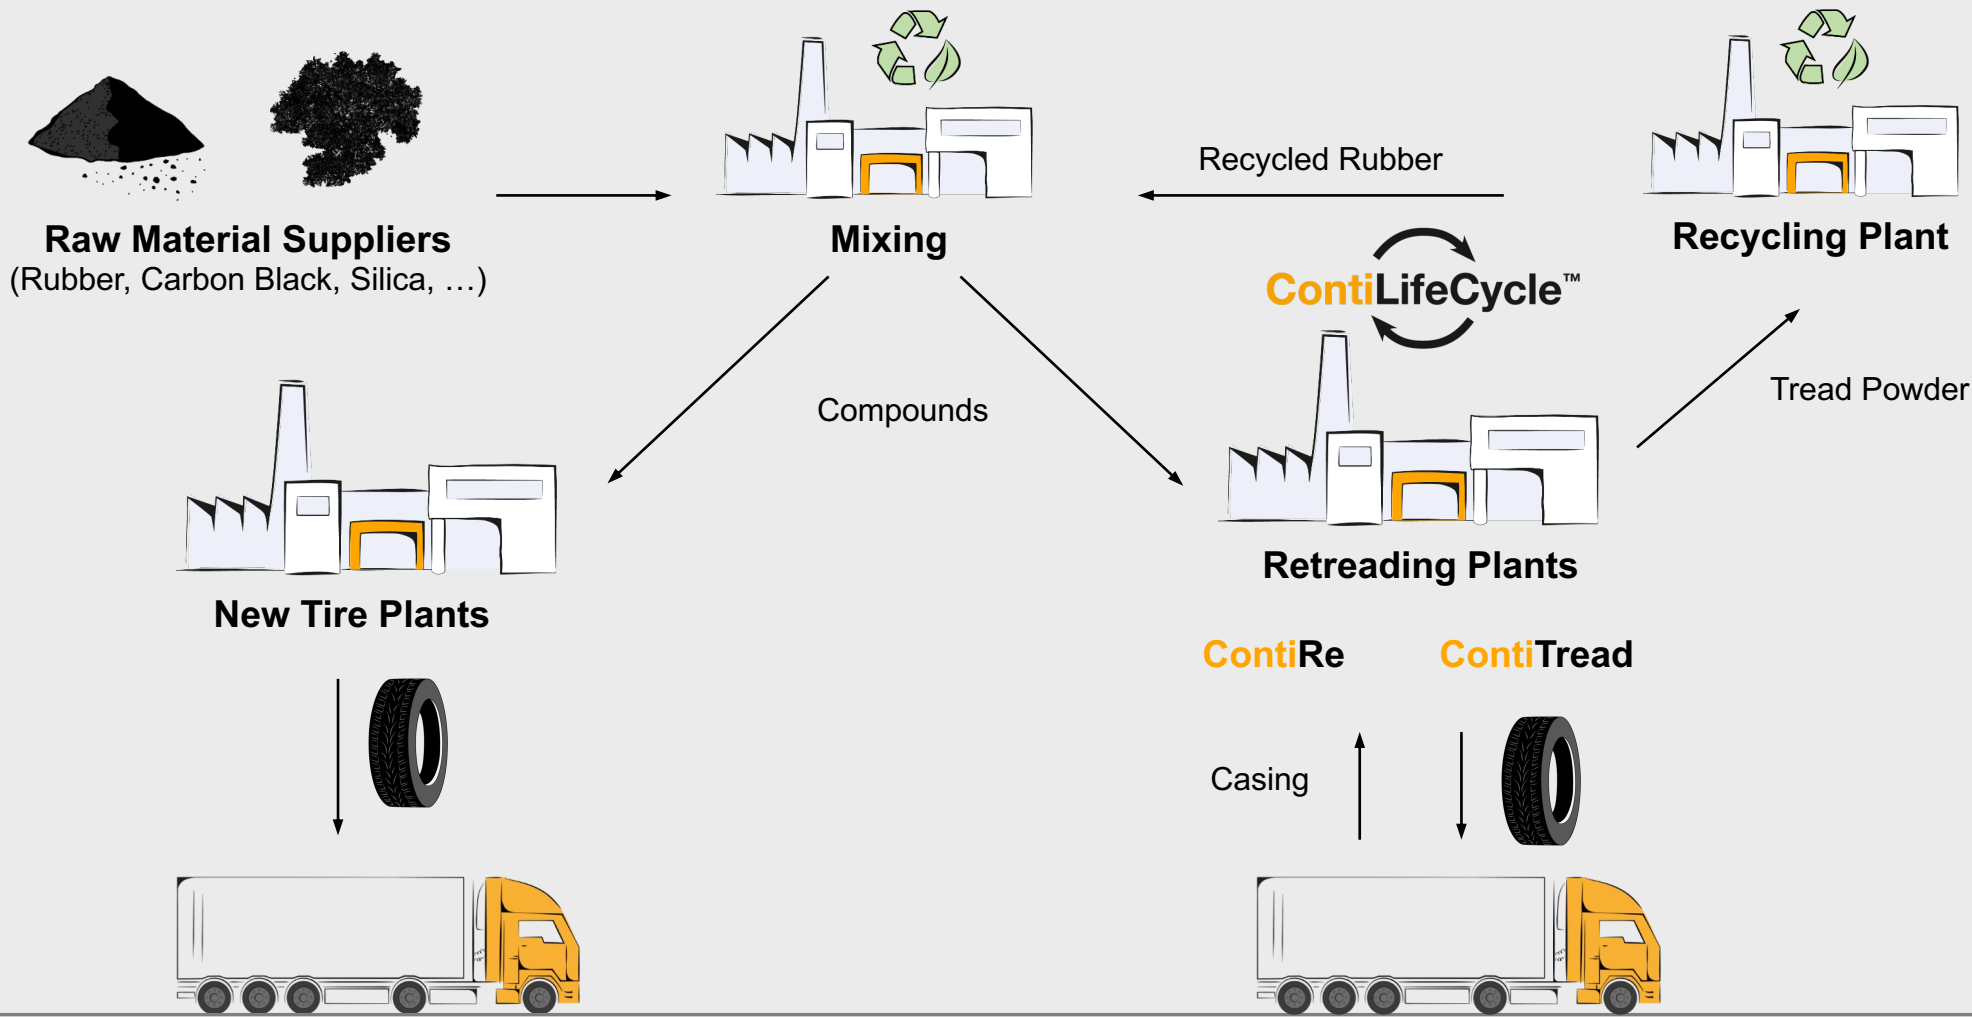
Raw Material Suppliers
(Rubber, Carbon Black, Silica, …)

Mixing

Recycled Rubber

Recycling Plant

ContiLifeCycle™

Compounds

Tread Powder

New Tire Plants

Retreading Plants

ContiRe

ContiTread

Casing